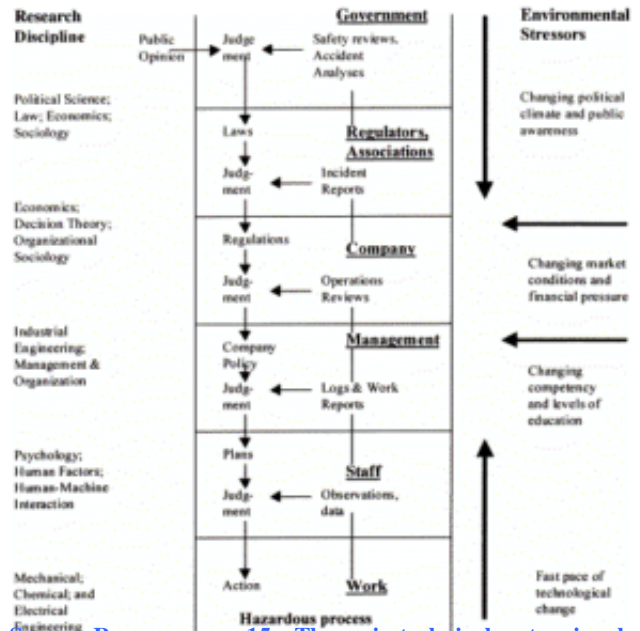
Research Discipline

Public Opinion

Judgement

Government

Safety reviews, Accident Analyses

Environmental Stressors

Political Science; Law; Economics; Sociology

Changing political climate and public awareness

Laws

Regulators, Associations

Judgment

Incident Reports

Economics; Decision Theory; Organizational Sociology

Regulations

Company

Changing market conditions and financial pressure

Judgment

Operations Reviews

Industrial Engineering; Management & Organization

Company Policy

Management

Changing competency and levels of education

Judgment

Logs & Work Reports

Psychology; Human Factors; Human-Machine Interaction

Plans

Staff

Judgment

Observations, data

Mechanical; Chemical; and Electrical Engineering

Action

Work

Fast pace of technological change

Hazardous process

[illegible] 15 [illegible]